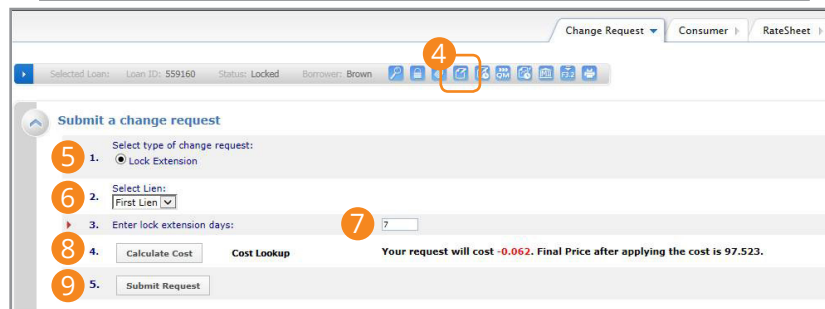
Change Request
Consumer
RateSheet

Selected Loan: Loan ID: 559160 Status: Locked Borrower: Brown

4

Submit a change request

5
1. Select type of change request:
Lock Extension

6
2. Select Lien:
First Lien

3. Enter lock extension days:
7
7

8
4. Calculate Cost
Cost Lookup
Your request will cost -0.062. Final Price after applying the cost is 97.523.

9
5. Submit Request